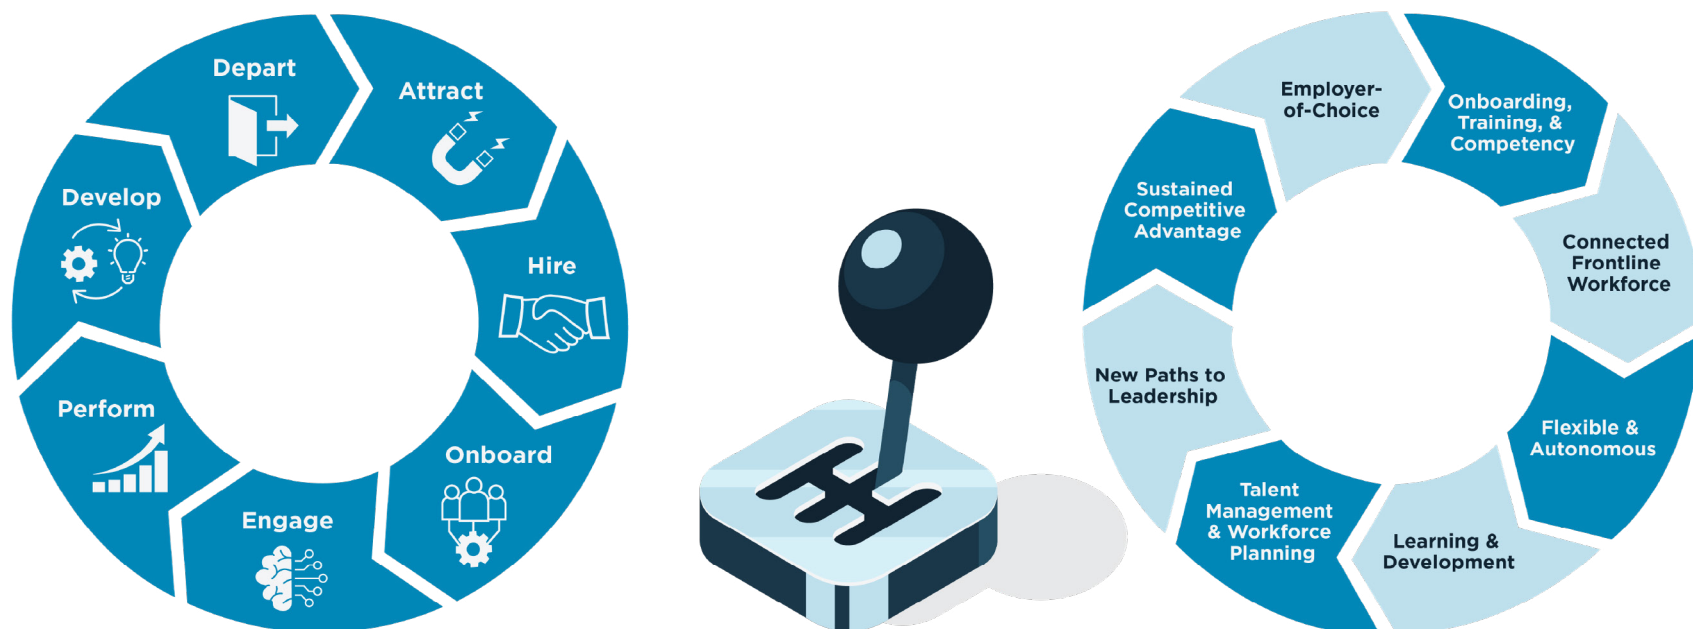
Depart

Attract

Hire

Onboard

Engage

Perform

Develop

Employer-of-Choice

Onboarding, Training, & Competency

Connected Frontline Workforce

Flexible & Autonomous

Learning & Development

Talent Management & Workforce Planning

New Paths to Leadership

Sustained Competitive Advantage